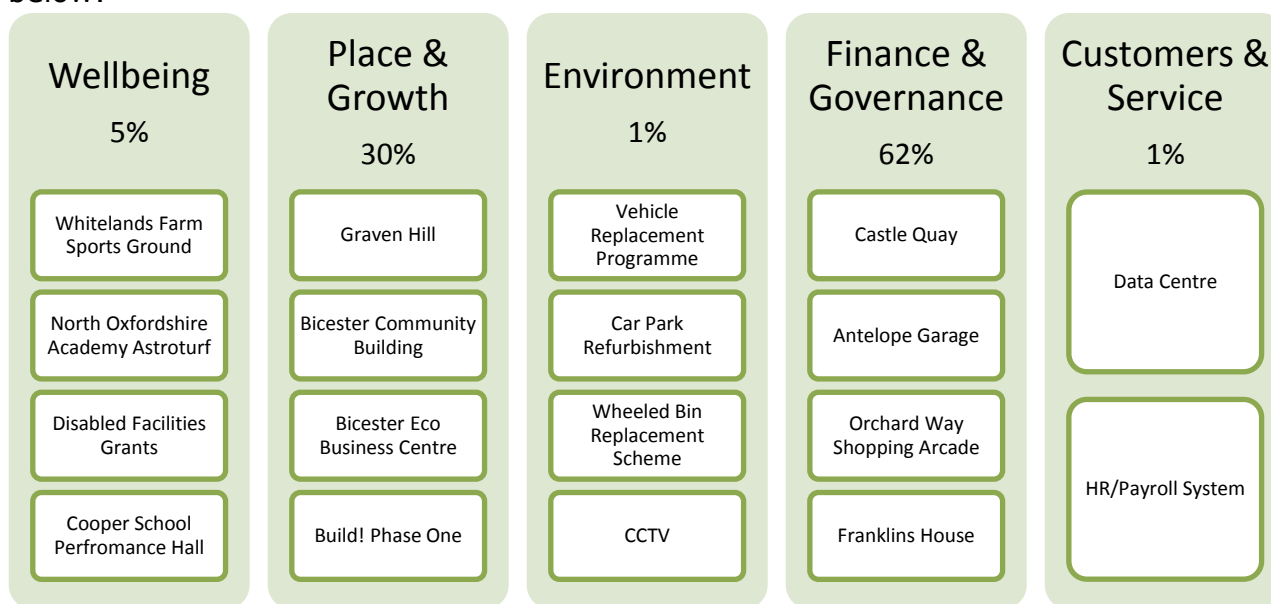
below:

Wellbeing

5%

Whitelands Farm Sports Ground

North Oxfordshire Academy Astroturf

Disabled Facilities Grants

Cooper School Perfromance Hall

Place & Growth

30%

Graven Hill

Bicester Community Building

Bicester Eco Business Centre

Build! Phase One

Environment

1%

Vehicle Replacement Programme

Car Park Refurbishment

Wheeled Bin Replacement Scheme

CCTV

Finance & Governance

62%

Castle Quay

Antelope Garage

Orchard Way Shopping Arcade

Franklins House

Customers & Service

1%

Data Centre

HR/Payroll System